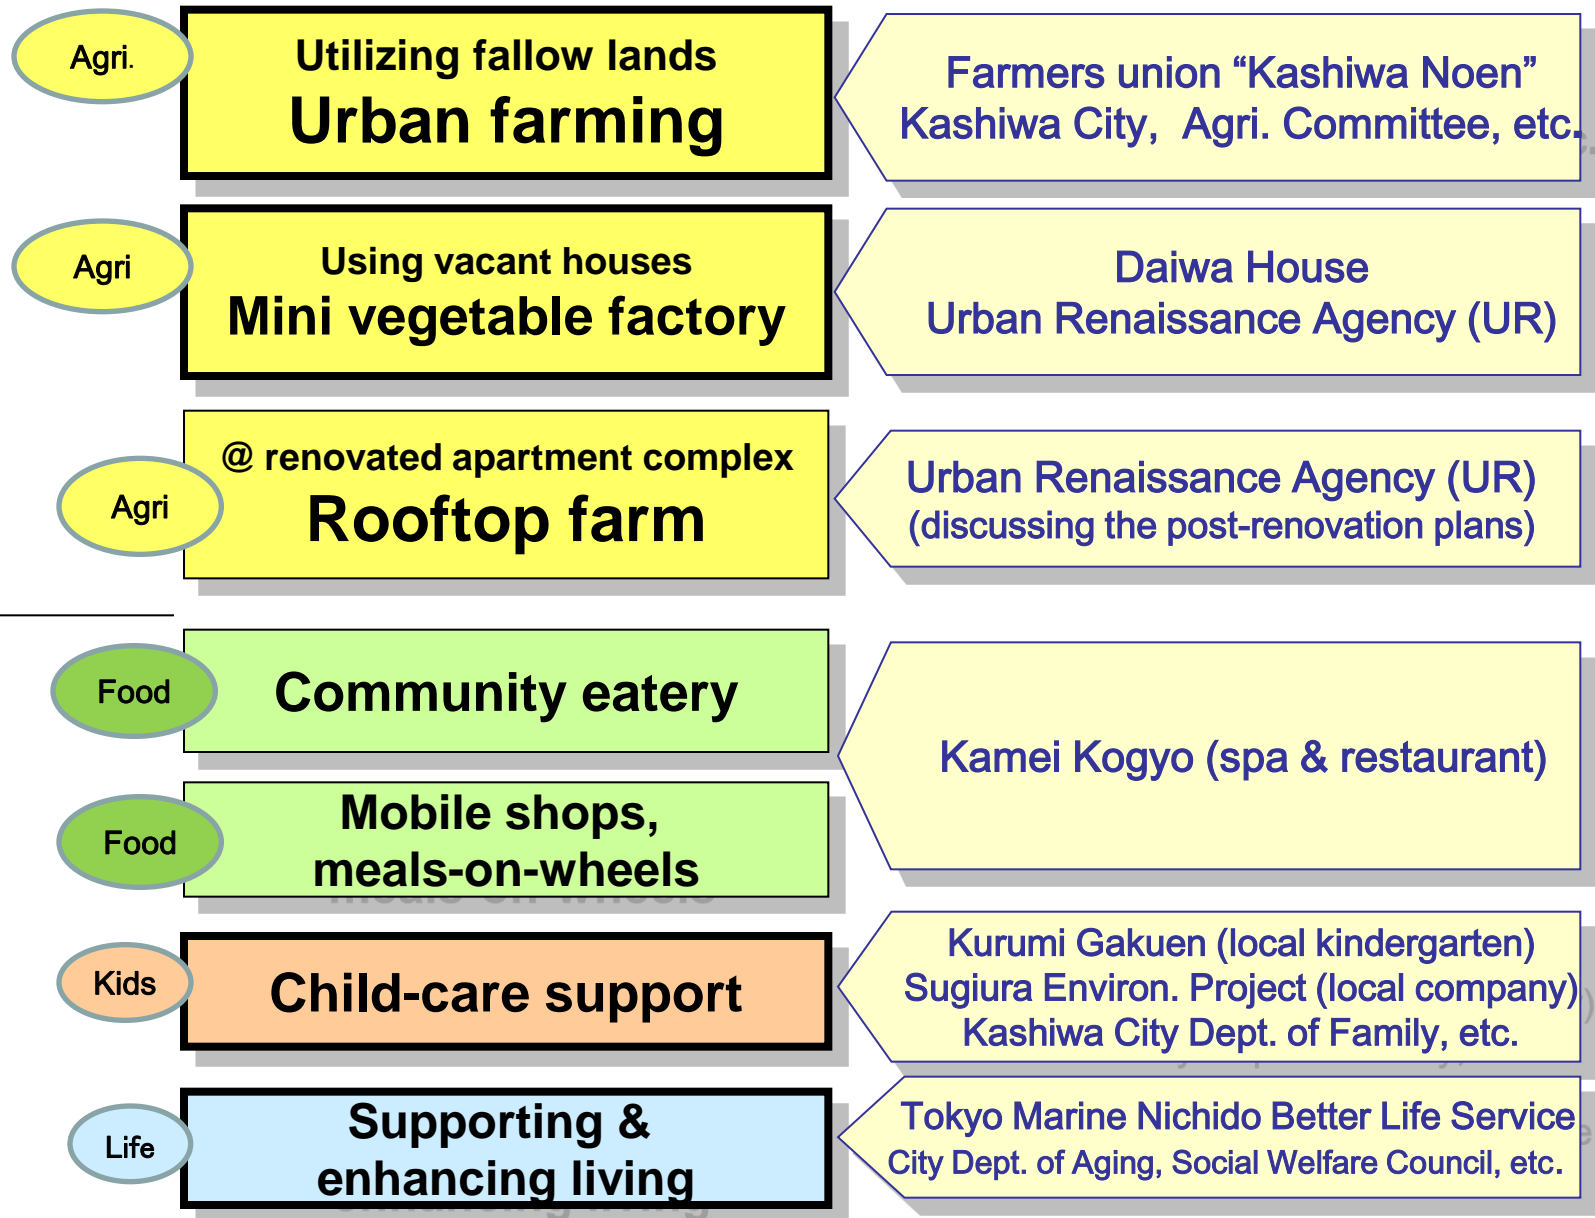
Agri.

Utilizing fallow lands
Urban farming

Farmers union “Kashiwa Noen”
Kashiwa City, Agri. Committee, etc.

Agri

Using vacant houses
Mini vegetable factory

Daiwa House
Urban Renaissance Agency (UR)

Agri

@ renovated apartment complex
Rooftop farm

Urban Renaissance Agency (UR)
(discussing the post-renovation plans)

Food

Community eatery

Food

Mobile shops, meals-on-wheels

Kamei Kogyo (spa & restaurant)

Kids

Child-care support

Kurumi Gakuen (local kindergarten)
Sugiura Environ. Project (local company)
Kashiwa City Dept. of Family, etc.

Life

Supporting & enhancing living

Tokyo Marine Nichido Better Life Service
City Dept. of Aging, Social Welfare Council, etc.